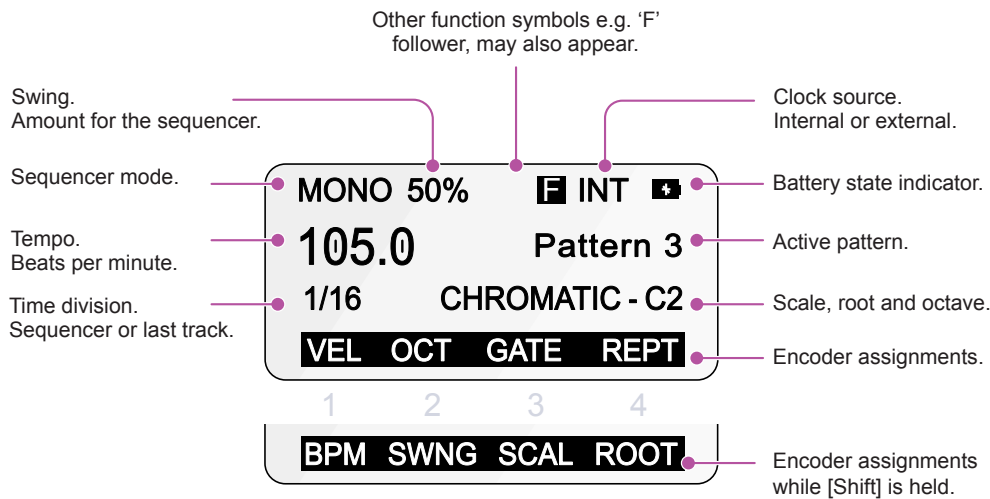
Other function symbols e.g. 'F' follower, may also appear.

Swing.
Amount for the sequencer.

Clock source.
Internal or external.

Sequencer mode.

MONO 50%

F INT

Battery state indicator.

Tempo.
Beats per minute.

105.0

Pattern 3

Active pattern.

Time division.
Sequencer or last track.

1/16

CHROMATIC - C2

Scale, root and octave.

VEL OCT GATE REPT

Encoder assignments.

1 2 3 4

BPM SWNG SCAL ROOT

Encoder assignments while [Shift] is held.